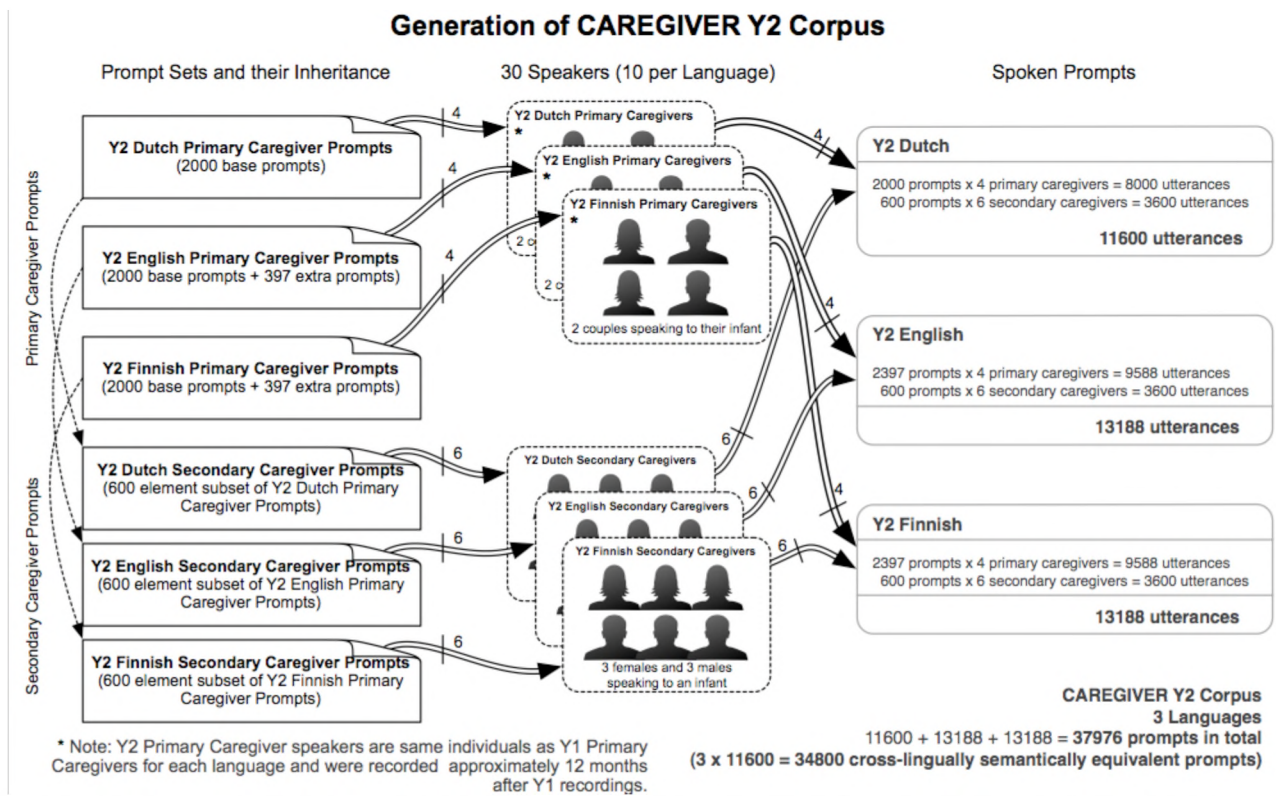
Generation of CAREGIVER Y2 Corpus

Prompt Sets and their Inheritance

30 Speakers (10 per Language)

Spoken Prompts

Primary Caregiver Prompts

Y2 Dutch Primary Caregiver Prompts
(2000 base prompts)

Y2 English Primary Caregiver Prompts
(2000 base prompts + 397 extra prompts)

Y2 Finnish Primary Caregiver Prompts
(2000 base prompts + 397 extra prompts)

Secondary Caregiver Prompts

Y2 Dutch Secondary Caregiver Prompts
(600 element subset of Y2 Dutch Primary Caregiver Prompts)

Y2 English Secondary Caregiver Prompts
(600 element subset of Y2 English Primary Caregiver Prompts)

Y2 Finnish Secondary Caregiver Prompts
(600 element subset of Y2 Finnish Primary Caregiver Prompts)

4
4
4
6
6
6

Y2 Dutch Primary Caregivers
*
Y2 English Primary Caregivers
*
Y2 Finnish Primary Caregivers
*
2 c
2 c
2 couples speaking to their infant

Y2 Dutch Secondary Caregivers
Y2 English Secondary Caregivers
Y2 Finnish Secondary Caregivers
3 females and 3 males speaking to an infant

4
4
4
6
6
6

Y2 Dutch
2000 prompts x 4 primary caregivers = 8000 utterances
600 prompts x 6 secondary caregivers = 3600 utterances
11600 utterances

Y2 English
2397 prompts x 4 primary caregivers = 9588 utterances
600 prompts x 6 secondary caregivers = 3600 utterances
13188 utterances

Y2 Finnish
2397 prompts x 4 primary caregivers = 9588 utterances
600 prompts x 6 secondary caregivers = 3600 utterances
13188 utterances

* Note: Y2 Primary Caregiver speakers are same individuals as Y1 Primary Caregivers for each language and were recorded approximately 12 months after Y1 recordings.

CAREGIVER Y2 Corpus
3 Languages
11600 + 13188 + 13188 = 37976 prompts in total
(3 x 11600 = 34800 cross-lingually semantically equivalent prompts)